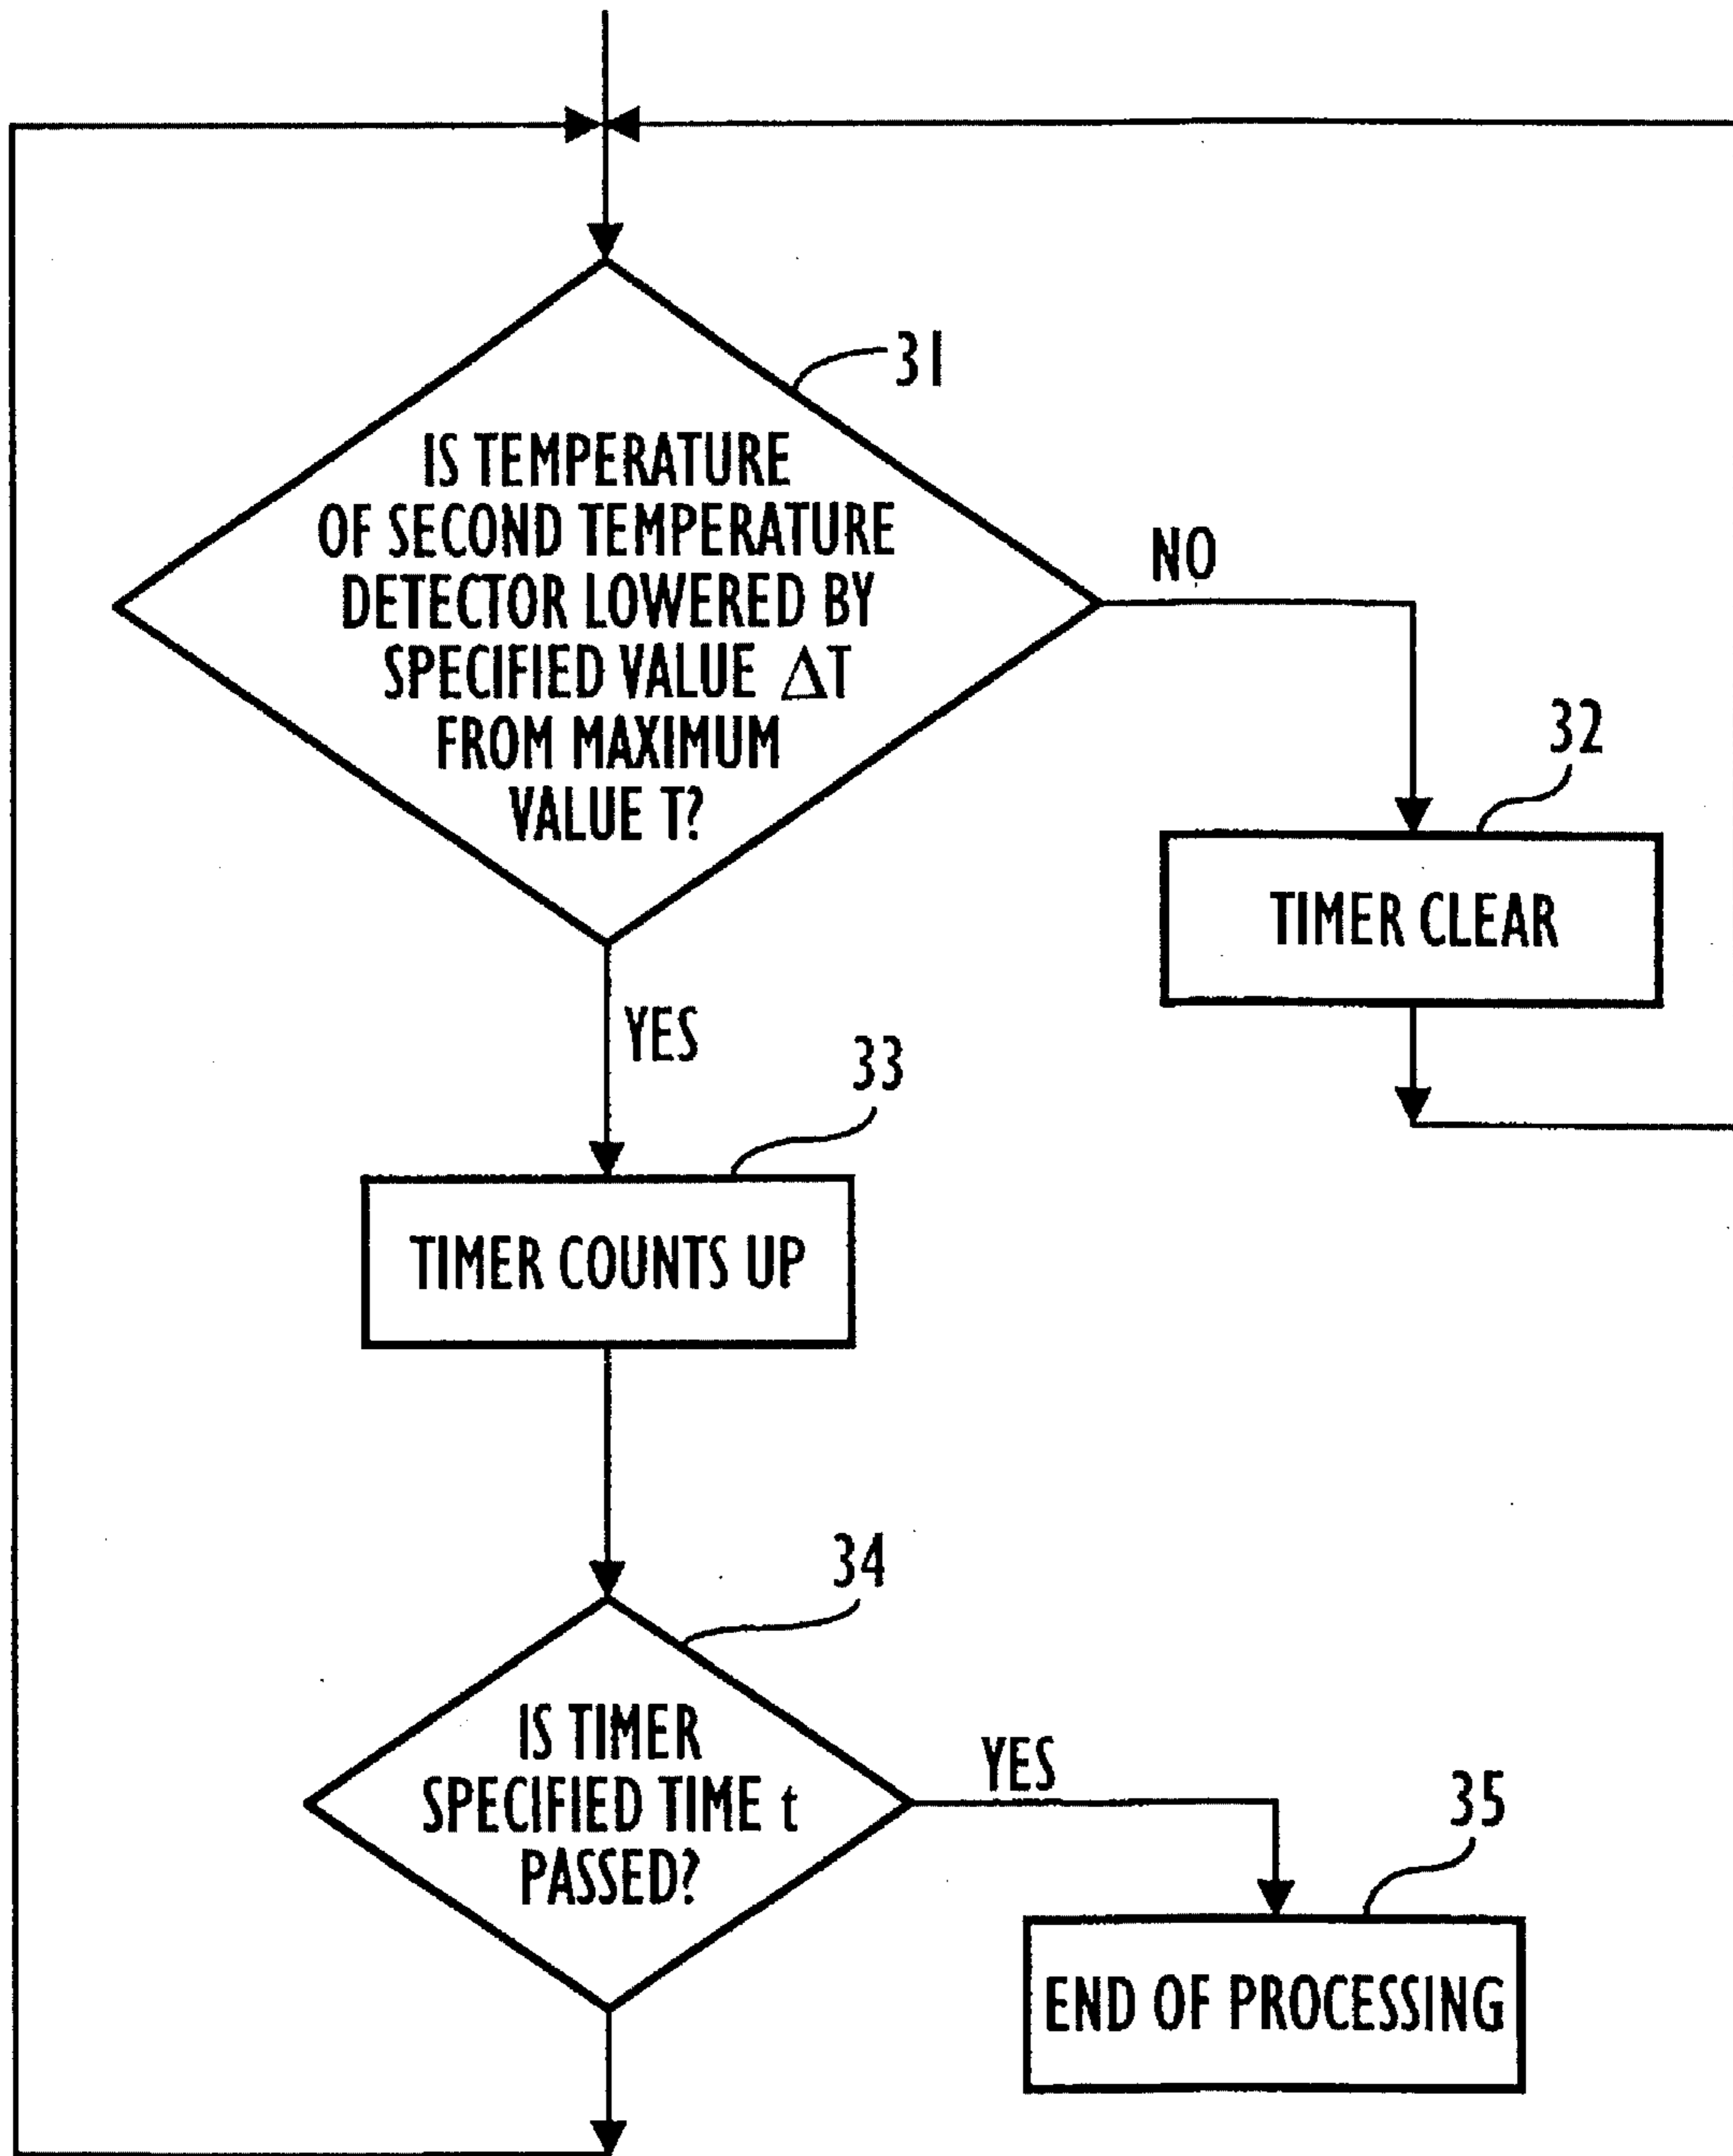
31

IS TEMPERATURE OF SECOND TEMPERATURE DETECTOR LOWERED BY SPECIFIED VALUE $\Delta T$ FROM MAXIMUM VALUE T?

NO

32

TIMER CLEAR

YES

33

TIMER COUNTS UP

34

IS TIMER SPECIFIED TIME t PASSED?

YES

35

END OF PROCESSING